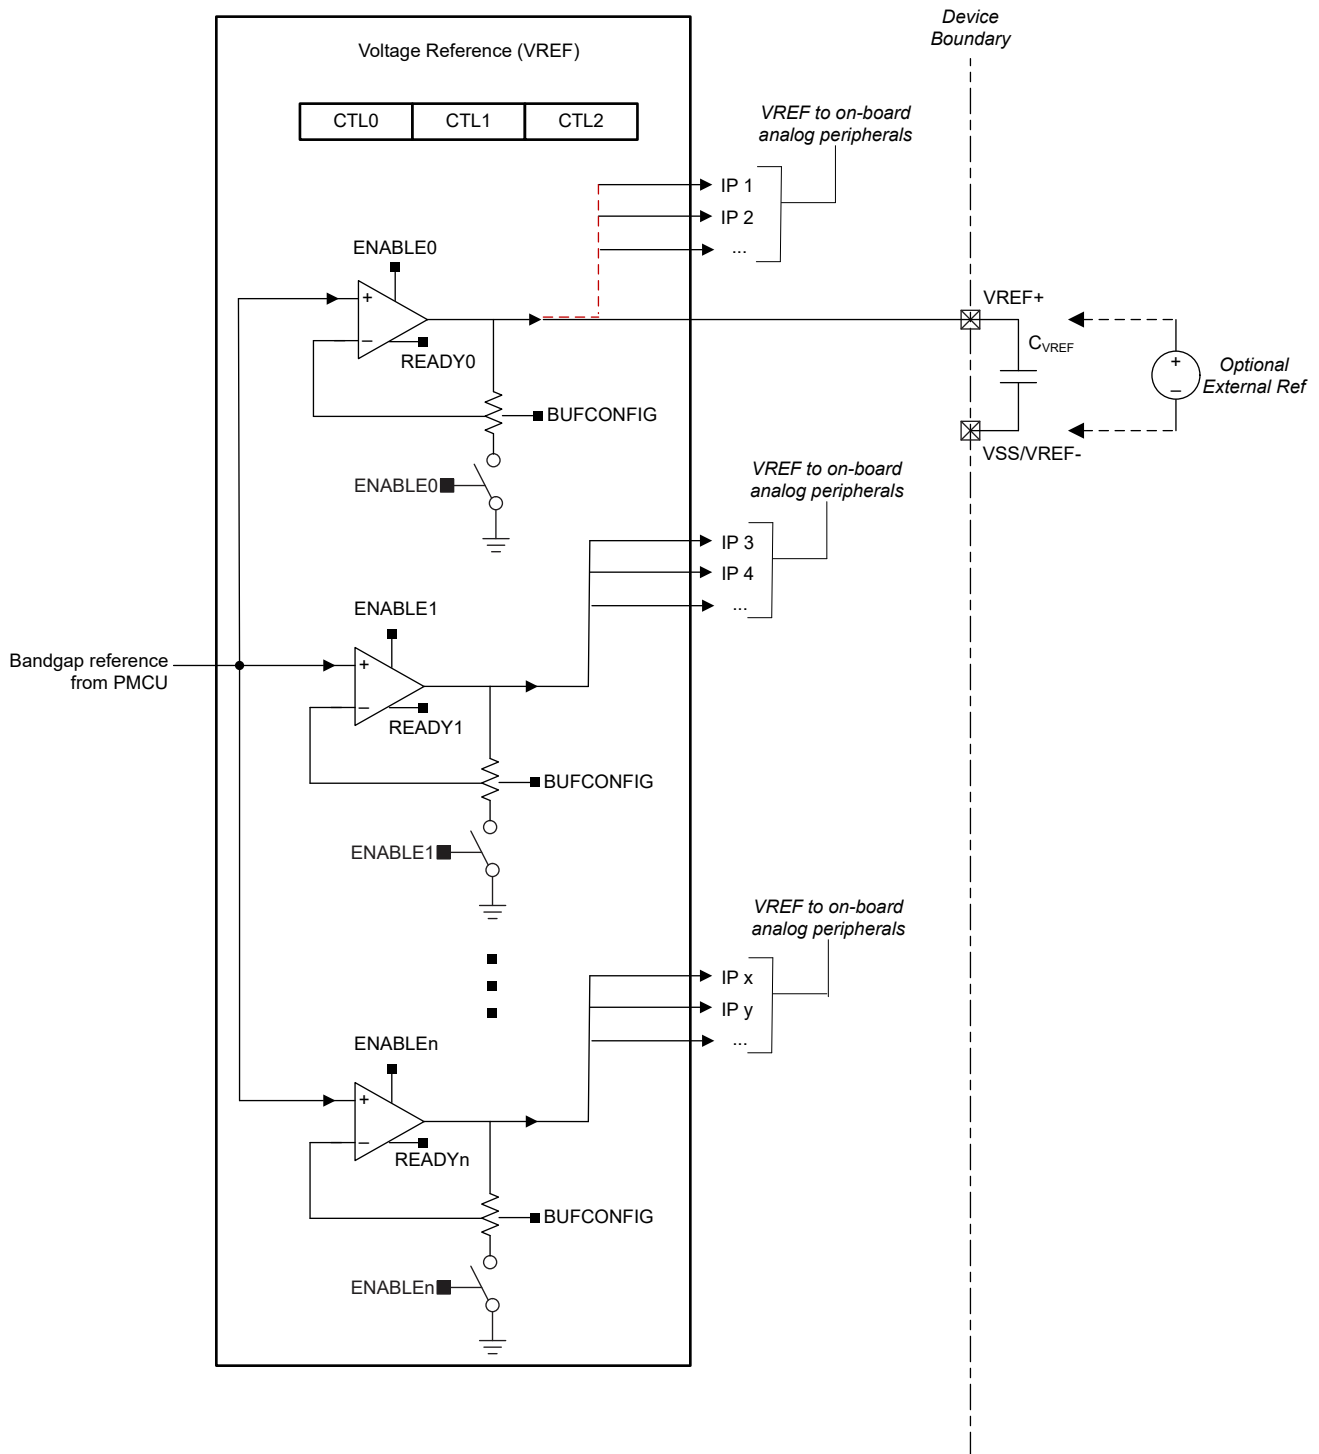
Voltage Reference (VREF)

| CTL0 | CTL1 | CTL2 |
|---|---|---|

Device Boundary

VREF to on-board analog peripherals

IP 1
IP 2
...

ENABLE0
+
–
READY0
BUFCONFIG
ENABLE0

VREF+
$C_{VREF}$
+
–
Optional External Ref
VSS/VREF-

VREF to on-board analog peripherals

IP 3
IP 4
...

ENABLE1
Bandgap reference from PMCU
+
–
READY1
BUFCONFIG
ENABLE1

VREF to on-board analog peripherals

IP x
IP y
...

ENABLEn
+
–
READYn
BUFCONFIG
ENABLEn